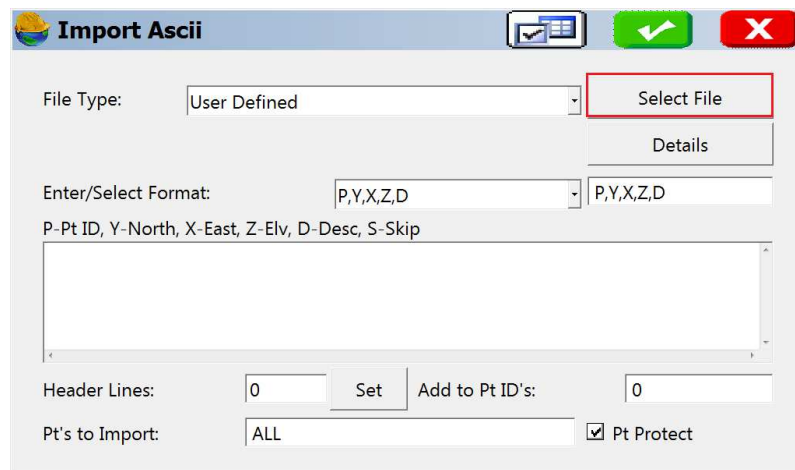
Import Ascii

File Type: User Defined

Select File

Details

Enter/Select Format: P,Y,X,Z,D P,Y,X,Z,D

P-Pt ID, Y-North, X-East, Z-Elv, D-Desc, S-Skip

Header Lines: 0 Set Add to Pt ID's: 0

Pt's to Import: ALL ☑ Pt Protect